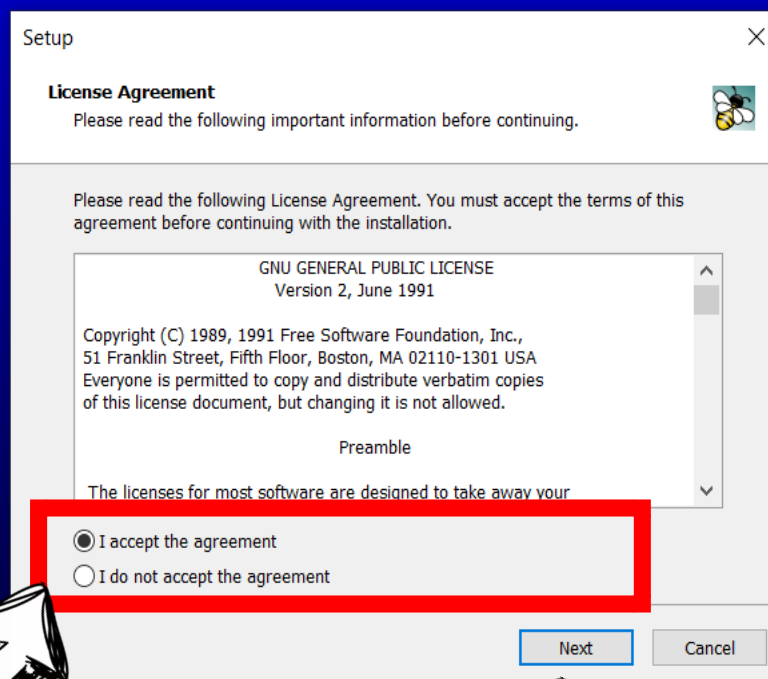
Setup

License Agreement

Please read the following important information before continuing.

Please read the following License Agreement. You must accept the terms of this agreement before continuing with the installation.

GNU GENERAL PUBLIC LICENSE
Version 2, June 1991

Copyright (C) 1989, 1991 Free Software Foundation, Inc.,
51 Franklin Street, Fifth Floor, Boston, MA 02110-1301 USA
Everyone is permitted to copy and distribute verbatim copies
of this license document, but changing it is not allowed.

Preamble

The licenses for most software are designed to take away your

I accept the agreement

I do not accept the agreement

Next

Cancel